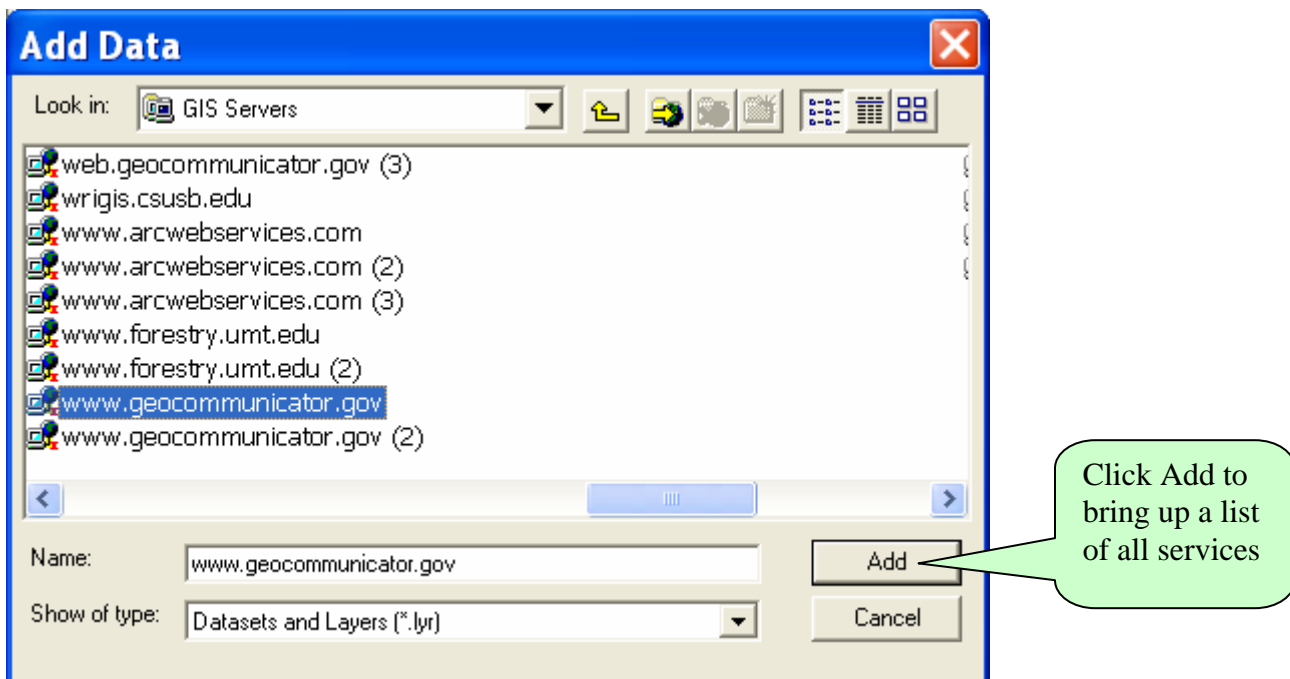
Add Data

Look in: GIS Servers

web.geocommunicator.gov (3)
wrigis.csusb.edu
www.arcwebservices.com
www.arcwebservices.com (2)
www.arcwebservices.com (3)
www.forestry.umt.edu
www.forestry.umt.edu (2)
www.geocommunicator.gov
www.geocommunicator.gov (2)

Name: www.geocommunicator.gov
Add
Show of type: Datasets and Layers (*.lyr)
Cancel

Click Add to bring up a list of all services